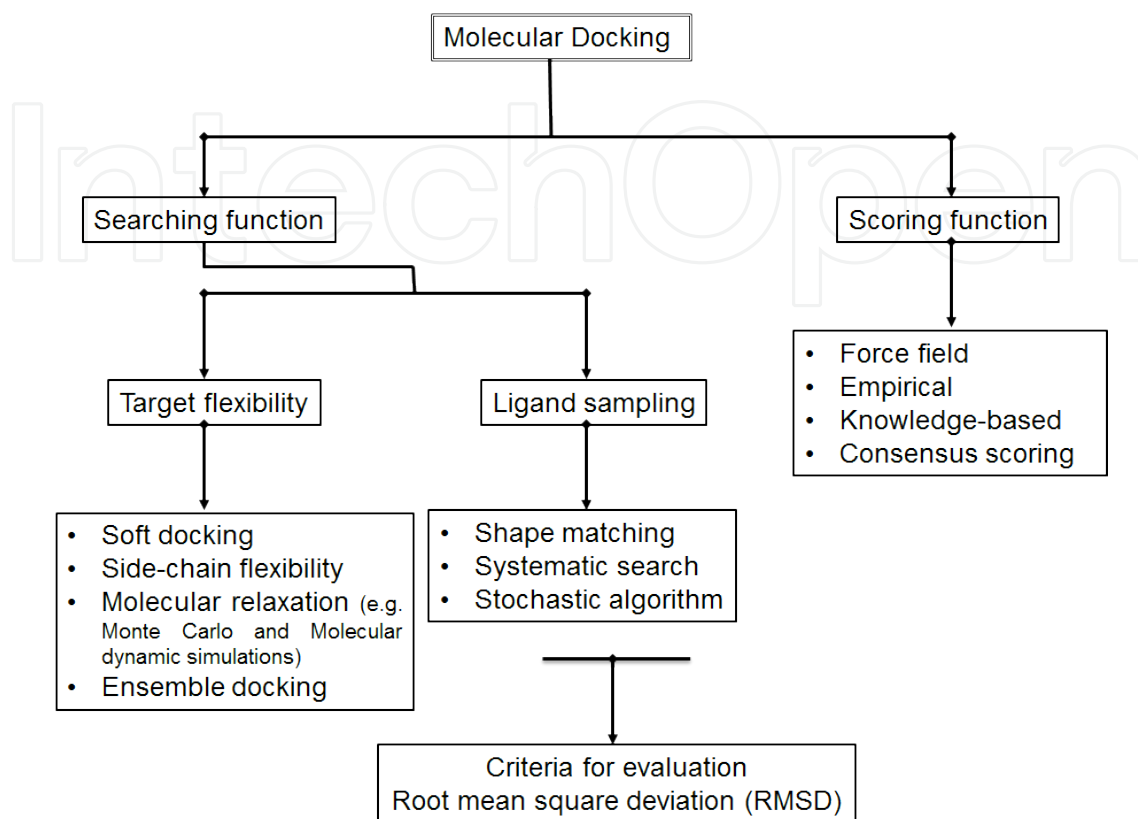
IntechOpen

Molecular Docking

Searching function

Scoring function

Target flexibility

Ligand sampling

• Force field
• Empirical
• Knowledge-based
• Consensus scoring

• Soft docking
• Side-chain flexibility
• Molecular relaxation (e.g. Monte Carlo and Molecular dynamic simulations)
• Ensemble docking

• Shape matching
• Systematic search
• Stochastic algorithm

Criteria for evaluation
Root mean square deviation (RMSD)